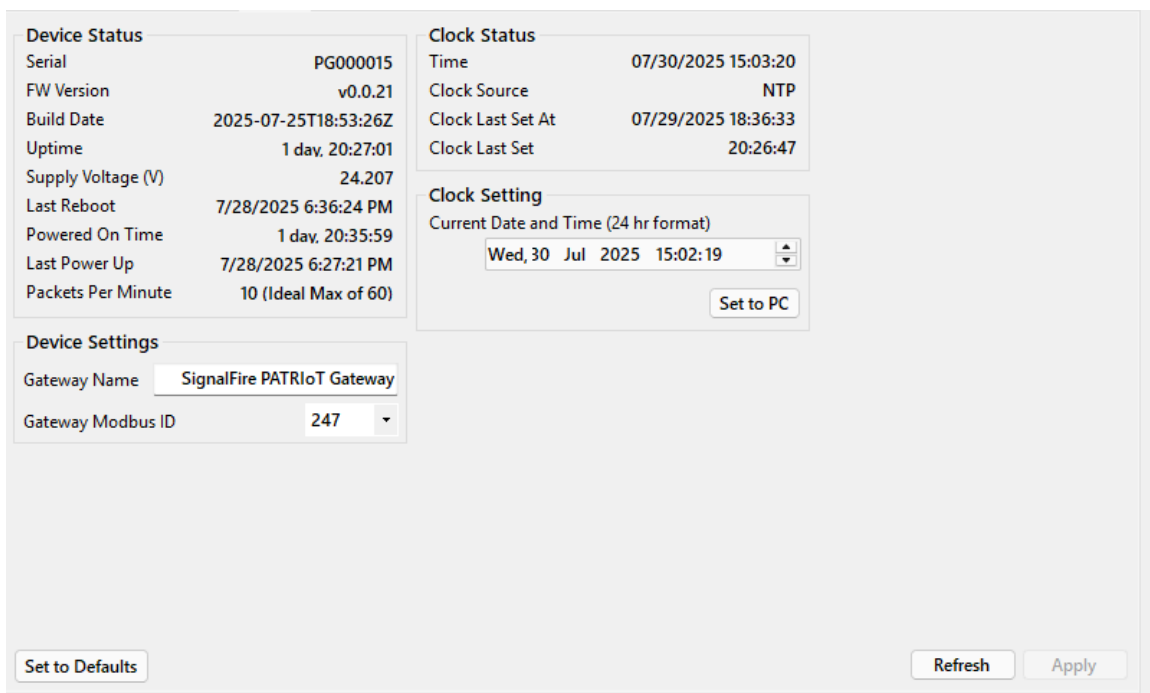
Device Status

| | |
|---|---|
| Serial | PG000015 |
| FW Version | v0.0.21 |
| Build Date | 2025-07-25T18:53:26Z |
| Uptime | 1 day, 20:27:01 |
| Supply Voltage (V) | 24.207 |
| Last Reboot | 7/28/2025 6:36:24 PM |
| Powered On Time | 1 day, 20:35:59 |
| Last Power Up | 7/28/2025 6:27:21 PM |
| Packets Per Minute | 10 (Ideal Max of 60) |

Device Settings

Gateway Name SignalFire PATRIoT Gateway

Gateway Modbus ID 247

Clock Status

| | |
|---|---|
| Time | 07/30/2025 15:03:20 |
| Clock Source | NTP |
| Clock Last Set At | 07/29/2025 18:36:33 |
| Clock Last Set | 20:26:47 |

Clock Setting

Current Date and Time (24 hr format)

Wed, 30 Jul 2025 15:02:19

Set to PC

Set to Defaults

Refresh Apply